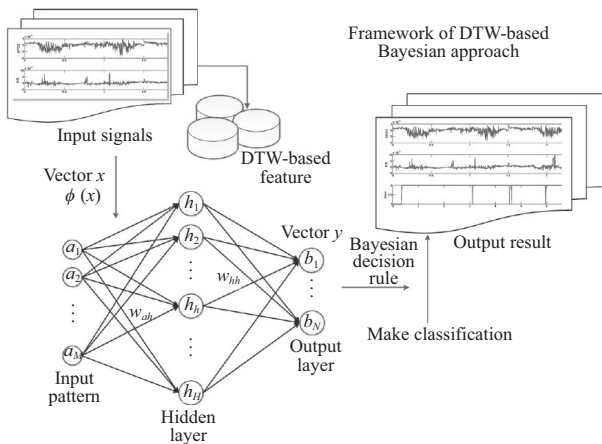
Framework of DTW-based Bayesian approach

Input signals

DTW-based feature

Vector $x$
$\phi$ $(x)$

$a_1$
$a_2$
⋮
$a_M$

Input pattern

$h_1$
$h_2$
⋮
$h_h$
⋮
$h_H$

Hidden layer

$w_{ah}$

$w_{hh}$

Vector $y$

$b_1$
⋮
$b_N$

Output layer

Bayesian decision rule

Output result

Make classification